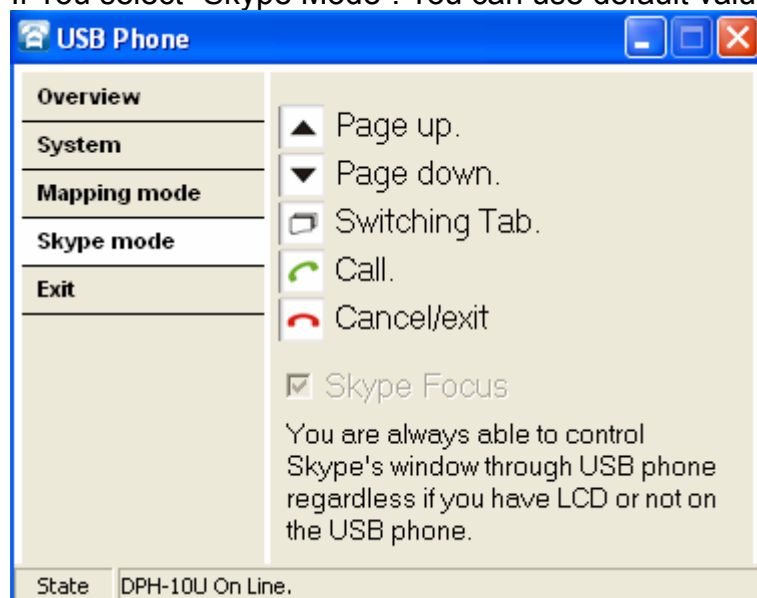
If You select "Skype Mode": You can use default valu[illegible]

USB Phone

Overview
System
Mapping mode
Skype mode
Exit

Page up.
Page down.
Switching Tab.
Call.
Cancel/exit

☑ Skype Focus

You are always able to control Skype's window through USB phone regardless if you have LCD or not on the USB phone.

State | DPH-10U On Line.